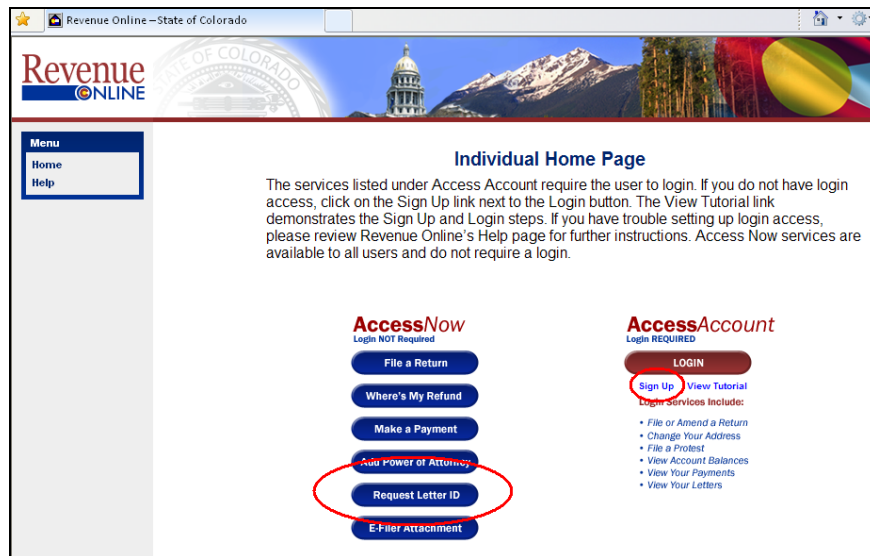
Revenue Online – State of Colorado

Revenue ONLINE

STATE OF COLORADO

Menu
Home
Help

Individual Home Page

The services listed under Access Account require the user to login. If you do not have login access, click on the Sign Up link next to the Login button. The View Tutorial link demonstrates the Sign Up and Login steps. If you have trouble setting up login access, please review Revenue Online's Help page for further instructions. Access Now services are available to all users and do not require a login.

AccessNow
Login NOT Required

File a Return
Where's My Refund
Make a Payment
Add Power of Attorney
Request Letter ID
E-Filer Attachment

AccessAccount
Login REQUIRED

LOGIN

Sign Up View Tutorial

Login Services Include:

• File or Amend a Return
• Change Your Address
• File a Protest
• View Account Balances
• View Your Payments
• View Your Letters